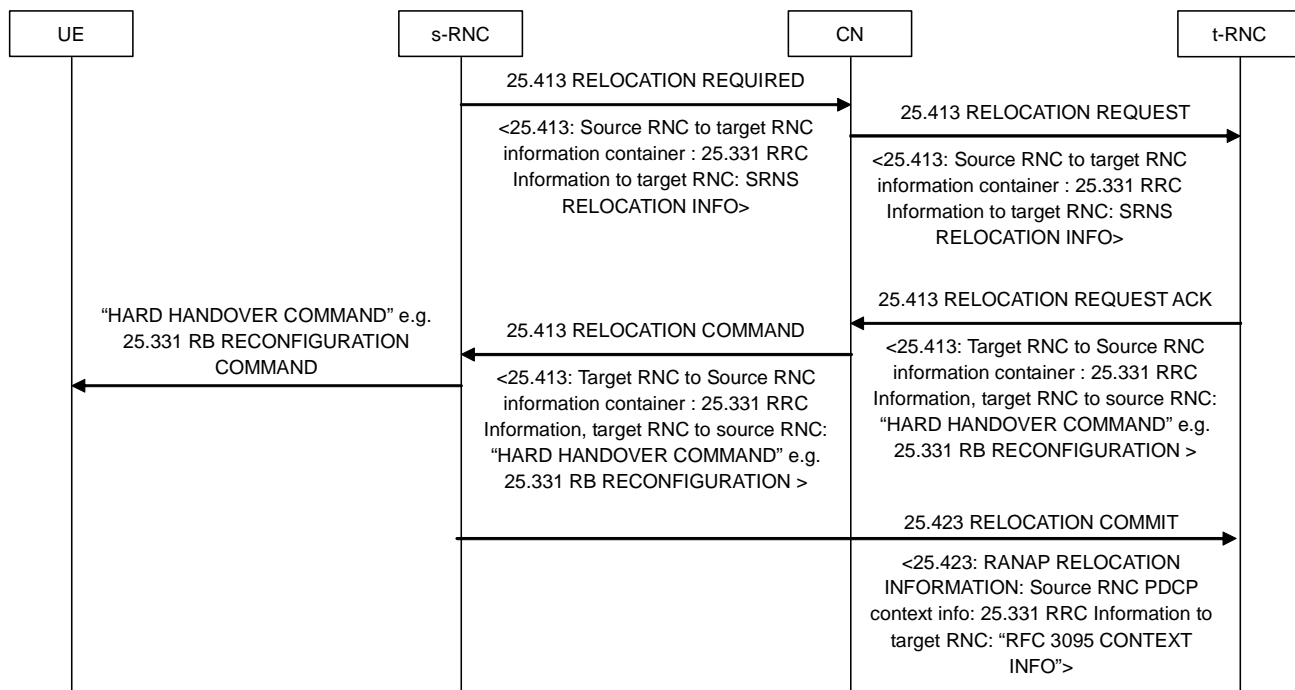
UE

s-RNC

CN

t-RNC

25.413 RELOCATION REQUIRED

<25.413: Source RNC to target RNC information container : 25.331 RRC Information to target RNC: SRNS RELOCATION INFO>

25.413 RELOCATION REQUEST

<25.413: Source RNC to target RNC information container : 25.331 RRC Information to target RNC: SRNS RELOCATION INFO>

25.413 RELOCATION REQUEST ACK

<25.413: Target RNC to Source RNC information container : 25.331 RRC Information, target RNC to source RNC: "HARD HANDOVER COMMAND" e.g. 25.331 RB RECONFIGURATION >

25.413 RELOCATION COMMAND

<25.413: Target RNC to Source RNC information container : 25.331 RRC Information, target RNC to source RNC: "HARD HANDOVER COMMAND" e.g. 25.331 RB RECONFIGURATION >

"HARD HANDOVER COMMAND" e.g. 25.331 RB RECONFIGURATION COMMAND

25.423 RELOCATION COMMIT

<25.423: RANAP RELOCATION INFORMATION: Source RNC PDCP context info: 25.331 RRC Information to target RNC: "RFC 3095 CONTEXT INFO">